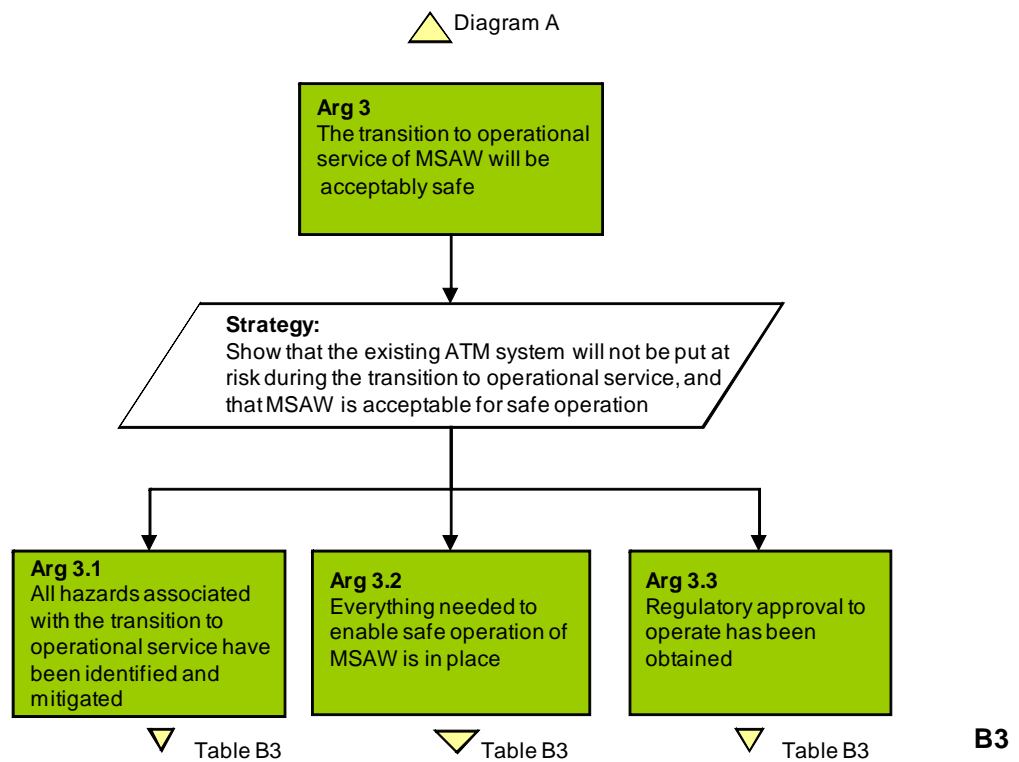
Diagram A

**Arg 3**
The transition to operational service of MSAW will be acceptably safe

**Strategy:**
Show that the existing ATM system will not be put at risk during the transition to operational service, and that MSAW is acceptable for safe operation

**Arg 3.1**
All hazards associated with the transition to operational service have been identified and mitigated

Table B3

**Arg 3.2**
Everything needed to enable safe operation of MSAW is in place

Table B3

**Arg 3.3**
Regulatory approval to operate has been obtained

Table B3

**B3**